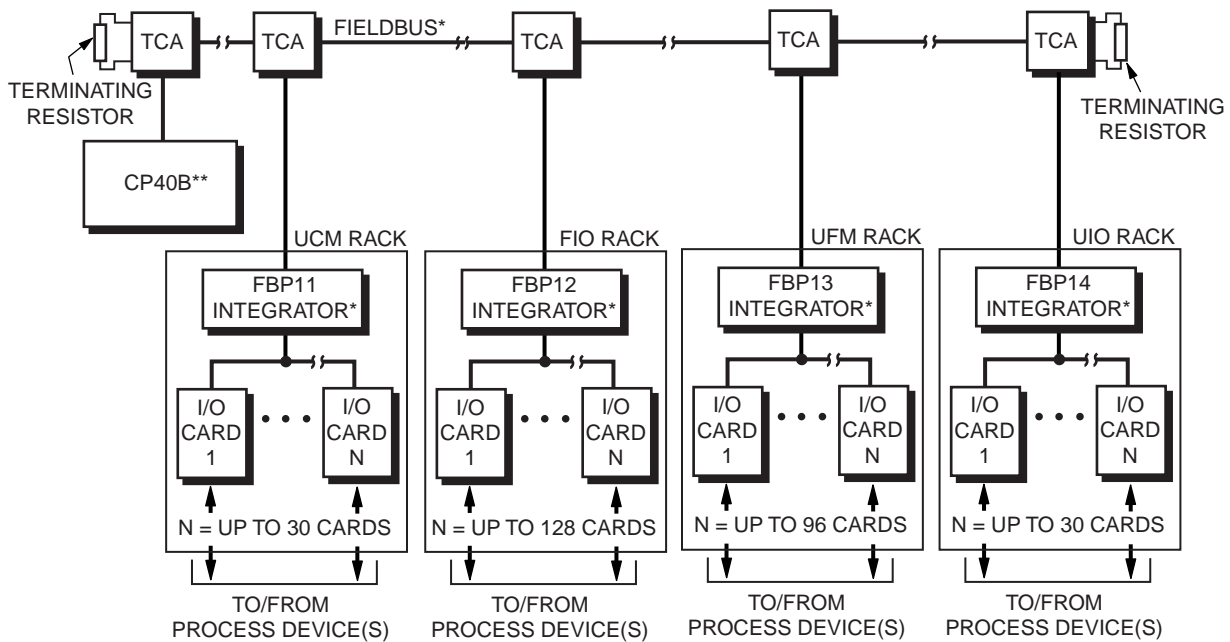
TCA

TCA

FIELDBUS*

TCA

TCA

TCA

TERMINATING RESISTOR

TERMINATING RESISTOR

CP40B**

UCM RACK

FBP11 INTEGRATOR*

I/O CARD 1

I/O CARD N

N = UP TO 30 CARDS

TO/FROM PROCESS DEVICE(S)

FIO RACK

FBP12 INTEGRATOR*

I/O CARD 1

I/O CARD N

N = UP TO 128 CARDS

TO/FROM PROCESS DEVICE(S)

UFM RACK

FBP13 INTEGRATOR*

I/O CARD 1

I/O CARD N

N = UP TO 96 CARDS

TO/FROM PROCESS DEVICE(S)

UIO RACK

FBP14 INTEGRATOR*

I/O CARD 1

I/O CARD N

N = UP TO 30 CARDS

TO/FROM PROCESS DEVICE(S)